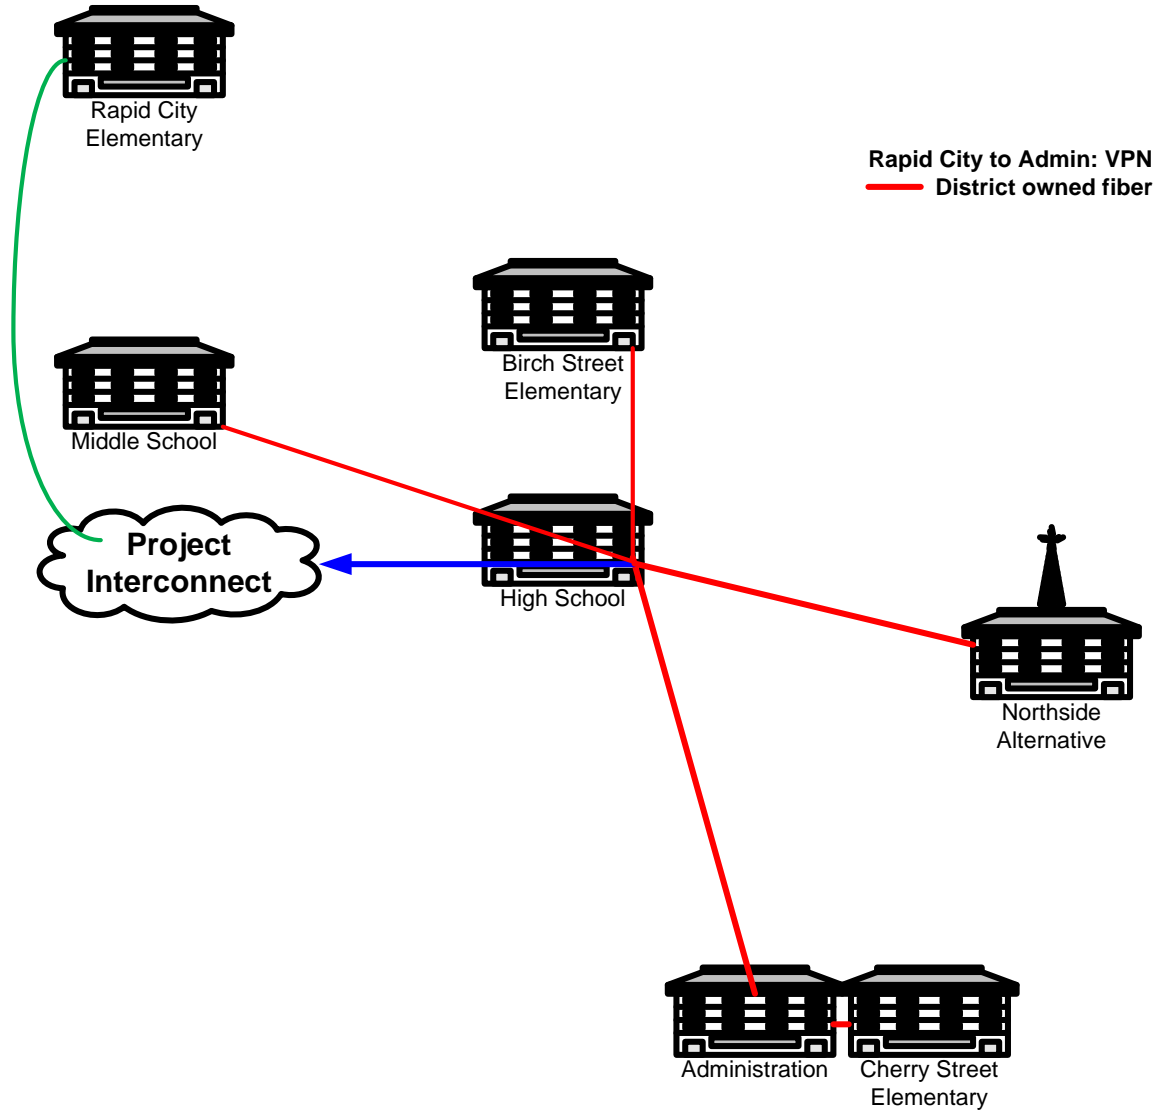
Rapid City Elementary

Rapid City to Admin: VPN
District owned fiber

Birch Street Elementary

Middle School

Project Interconnect

High School

Northside Alternative

Administration

Cherry Street Elementary